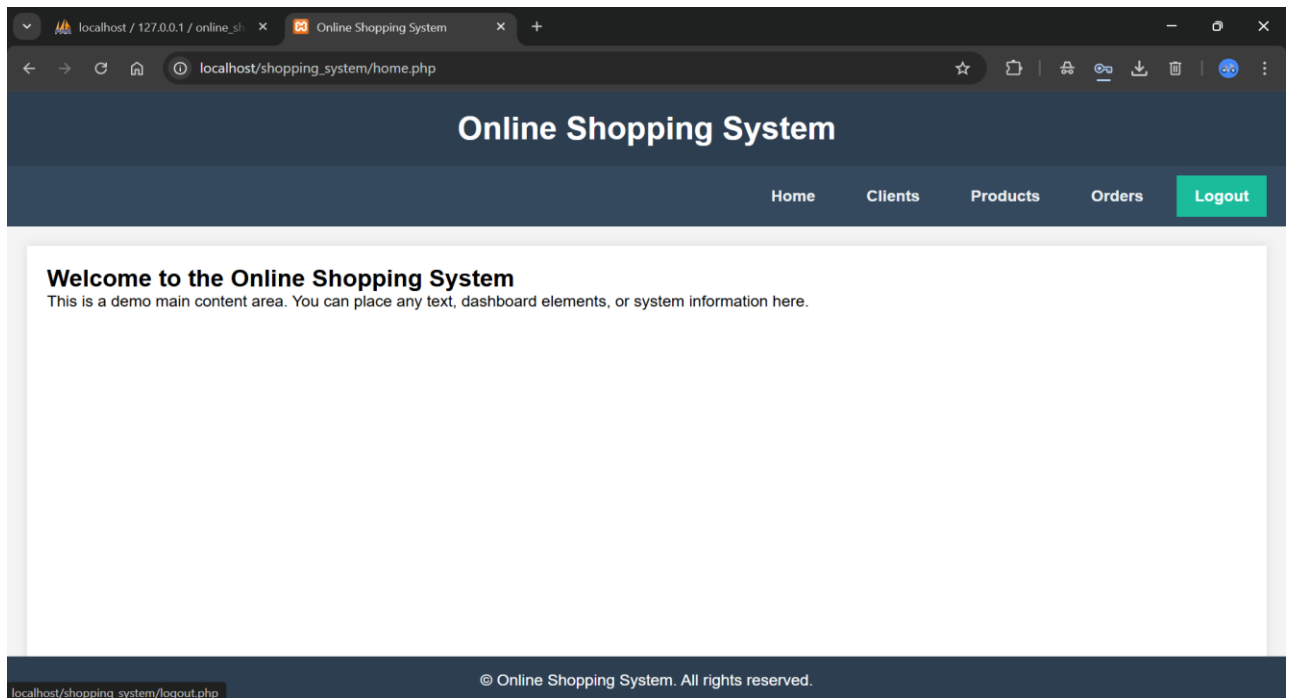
localhost / 127.0.0.1 / online_sh ×
Online Shopping System ×
+

localhost/shopping_system/home.php

Online Shopping System

Home Clients Products Orders Logout

Welcome to the Online Shopping System
This is a demo main content area. You can place any text, dashboard elements, or system information here.

localhost/shopping_system/logout.php

© Online Shopping System. All rights reserved.